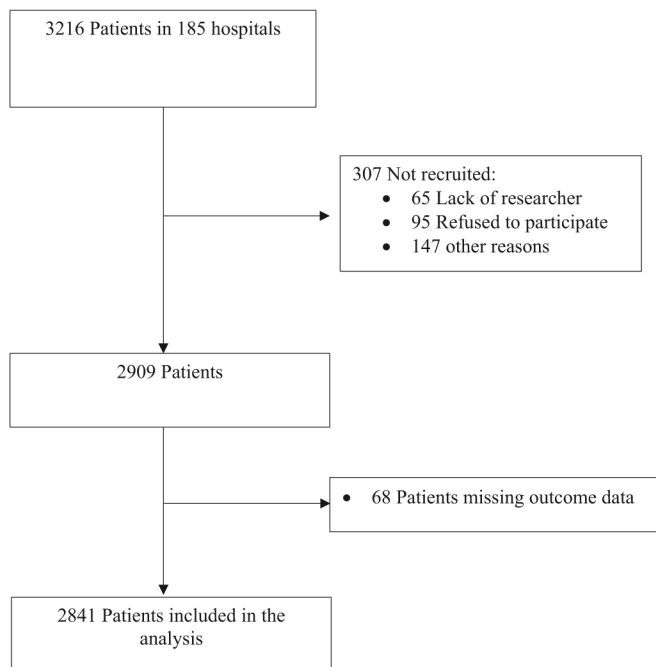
3216 Patients in 185 hospitals

307 Not recruited:
- 65 Lack of researcher
- 95 Refused to participate
- 147 other reasons

2909 Patients

- 68 Patients missing outcome data

2841 Patients included in the analysis